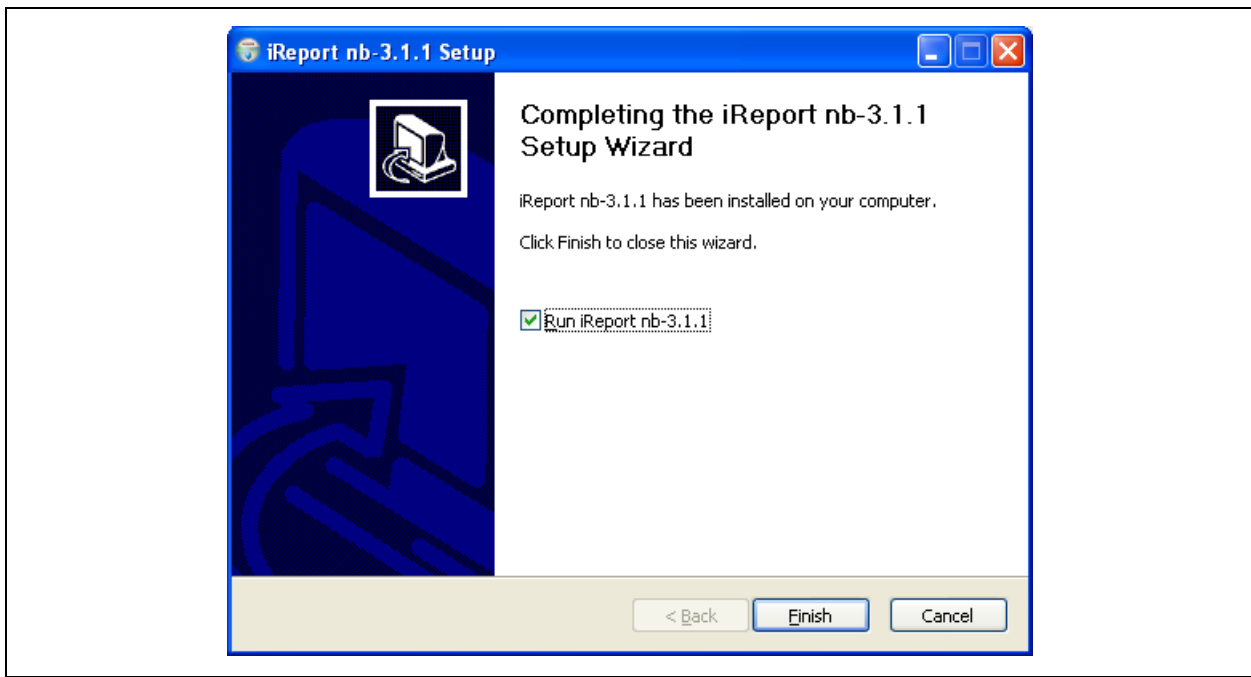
iReport nb-3.1.1 Setup

Completing the iReport nb-3.1.1 Setup Wizard

iReport nb-3.1.1 has been installed on your computer.

Click Finish to close this wizard.

Run iReport nb-3.1.1

< Back

Finish

Cancel